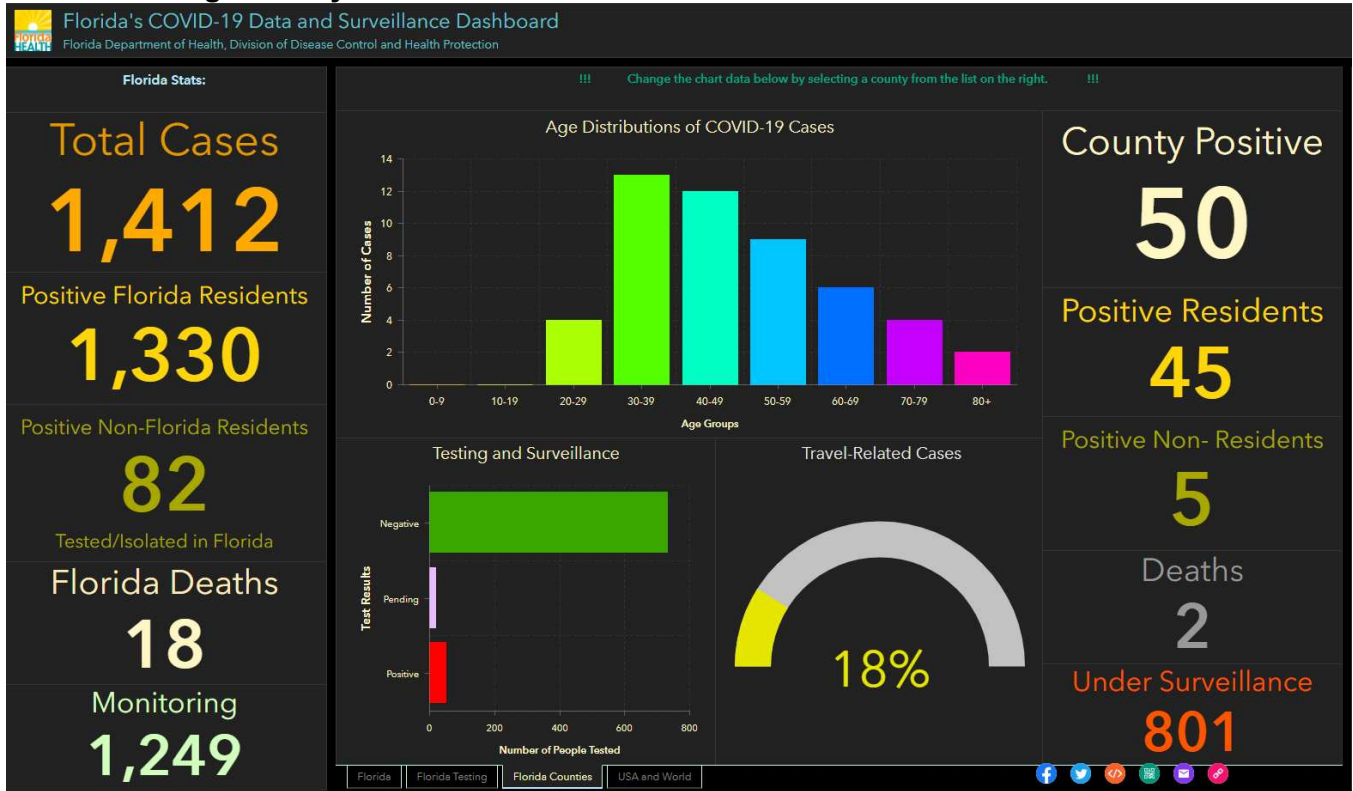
Florida HEALTH

Florida's COVID-19 Data and Surveillance Dashboard

Florida Department of Health, Division of Disease Control and Health Protection

Florida Stats:

Total Cases

1,412

Positive Florida Residents

1,330

Positive Non-Florida Residents

82

Tested/Isolated in Florida

Florida Deaths

18

Monitoring

1,249

!!! Change the chart data below by selecting a county from the list on the right. !!!

Age Distributions of COVID-19 Cases

Number of Cases

0 2 4 6 8 10 12 14

0-9 10-19 20-29 30-39 40-49 50-59 60-69 70-79 80+

Age Groups

Testing and Surveillance

Test Results

Negative

Pending

Positive

0 200 400 600 800

Number of People Tested

Travel-Related Cases

18%

County Positive

50

Positive Residents

45

Positive Non- Residents

5

Deaths

2

Under Surveillance

801

Florida | Florida Testing | Florida Counties | USA and World